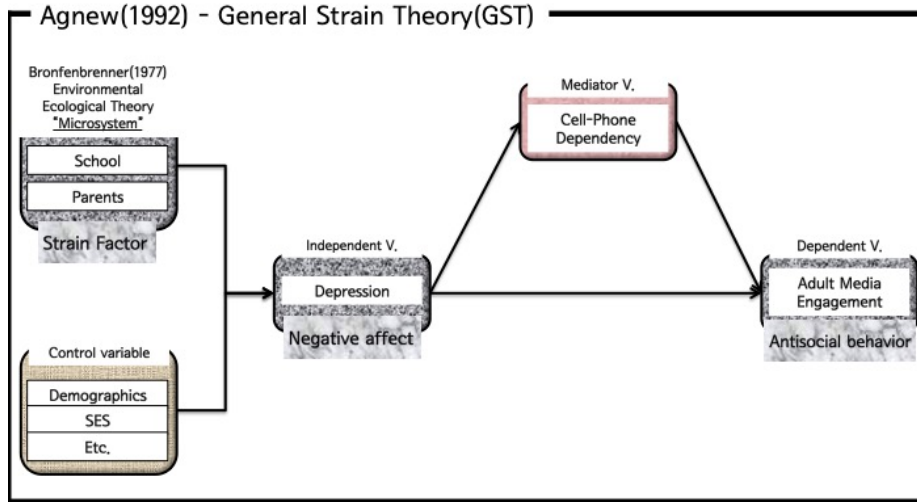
Agnew(1992) - General Strain Theory(GST)

Bronfenbrenner(1977)
Environmental
Ecological Theory
"Microsystem"

School

Parents

Strain Factor

Control variable

Demographics

SES

Etc.

Independent V.

Depression

Negative affect

Mediator V.

Cell-Phone Dependency

Dependent V.

Adult Media Engagement

Antisocial behavior